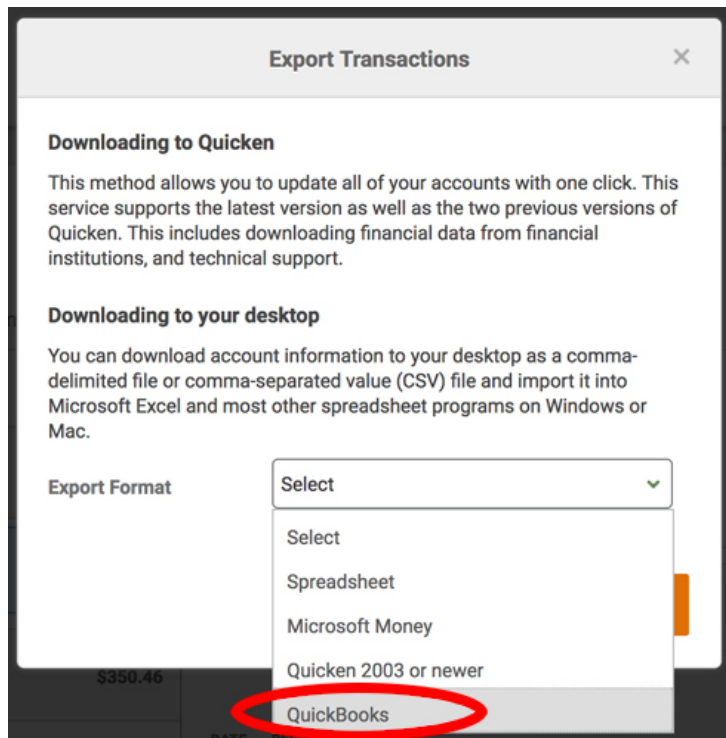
Export Transactions

×

Downloading to Quicken

This method allows you to update all of your accounts with one click. This service supports the latest version as well as the two previous versions of Quicken. This includes downloading financial data from financial institutions, and technical support.

Downloading to your desktop

You can download account information to your desktop as a comma-delimited file or comma-separated value (CSV) file and import it into Microsoft Excel and most other spreadsheet programs on Windows or Mac.

Export Format

Select

Select

Spreadsheet

Microsoft Money

Quicken 2003 or newer

QuickBooks

$350.46

DATE